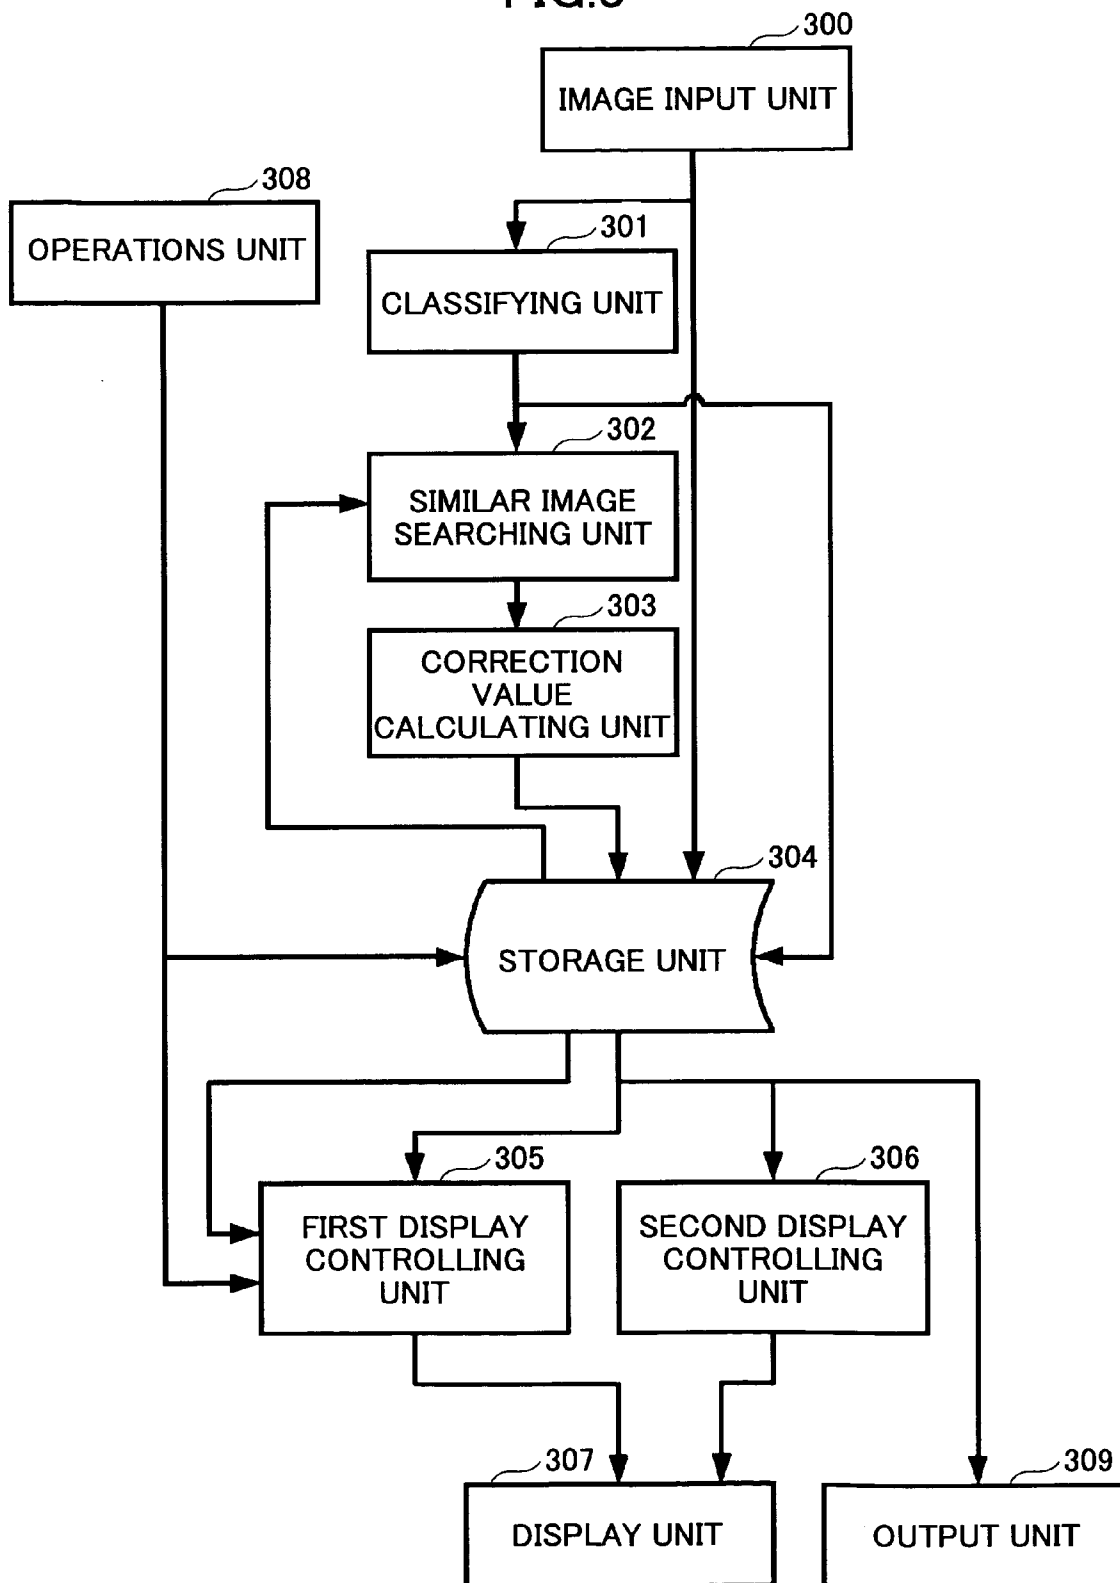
300
IMAGE INPUT UNIT

308
OPERATIONS UNIT

301
CLASSIFYING UNIT

302
SIMILAR IMAGE SEARCHING UNIT

303
CORRECTION VALUE CALCULATING UNIT

304
STORAGE UNIT

305
FIRST DISPLAY CONTROLLING UNIT

306
SECOND DISPLAY CONTROLLING UNIT

307
DISPLAY UNIT

309
OUTPUT UNIT